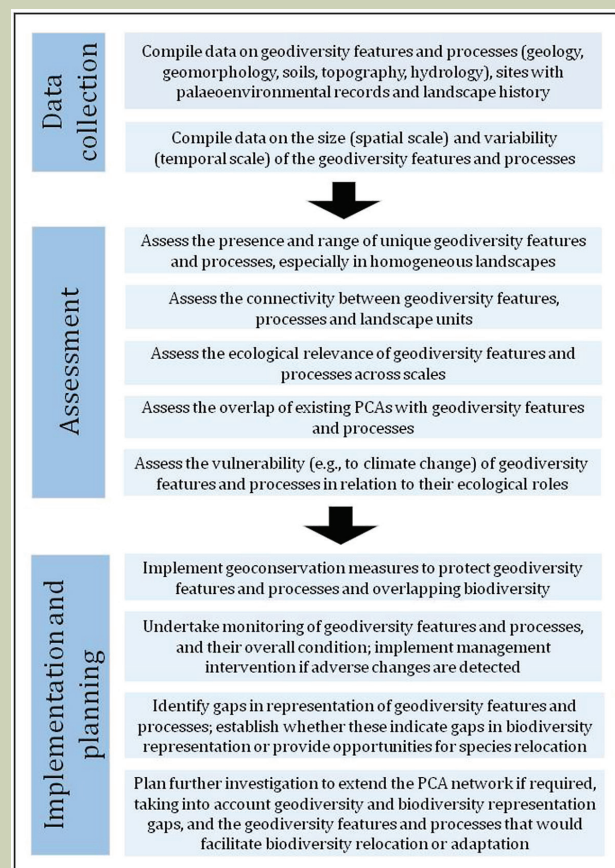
Data collection

Compile data on geodiversity features and processes (geology, geomorphology, soils, topography, hydrology), sites with palaeoenvironmental records and landscape history

Compile data on the size (spatial scale) and variability (temporal scale) of the geodiversity features and processes

Assessment

Assess the presence and range of unique geodiversity features and processes, especially in homogeneous landscapes

Assess the connectivity between geodiversity features, processes and landscape units

Assess the ecological relevance of geodiversity features and processes across scales

Assess the overlap of existing PCAs with geodiversity features and processes

Assess the vulnerability (e.g., to climate change) of geodiversity features and processes in relation to their ecological roles

Implementation and planning

Implement geoconservation measures to protect geodiversity features and processes and overlapping biodiversity

Undertake monitoring of geodiversity features and processes, and their overall condition; implement management intervention if adverse changes are detected

Identify gaps in representation of geodiversity features and processes; establish whether these indicate gaps in biodiversity representation or provide opportunities for species relocation

Plan further investigation to extend the PCA network if required, taking into account geodiversity and biodiversity representation gaps, and the geodiversity features and processes that would facilitate biodiversity relocation or adaptation